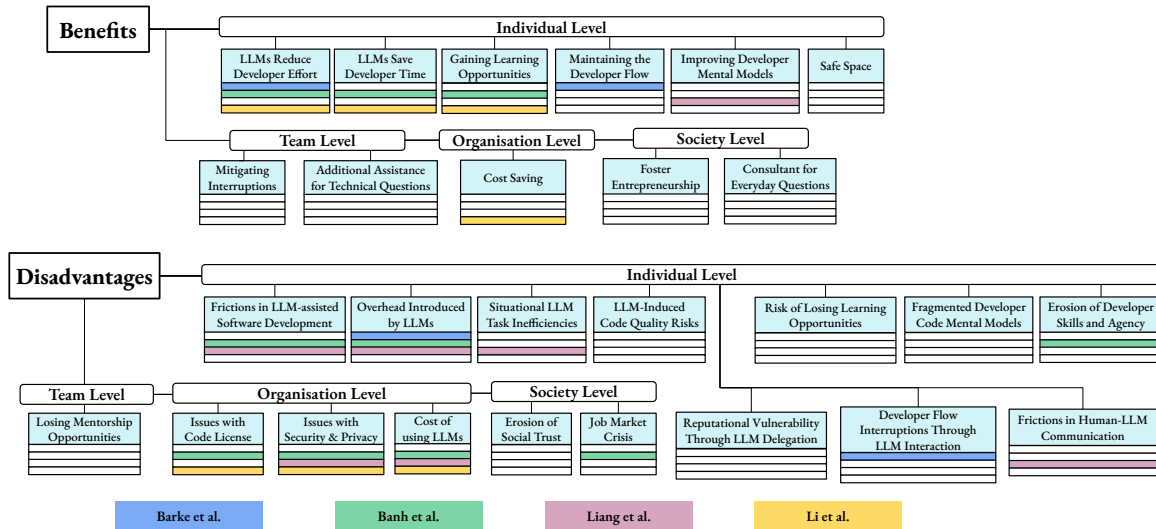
Benefits

Individual Level

LLMs Reduce Developer Effort

LLMs Save Developer Time

Gaining Learning Opportunities

Maintaining the Developer Flow

Improving Developer Mental Models

Safe Space

Team Level

Mitigating Interruptions

Additional Assistance for Technical Questions

Organisation Level

Cost Saving

Society Level

Foster Entrepreneurship

Consultant for Everyday Questions

Disadvantages

Individual Level

Frictions in LLM-assisted Software Development

Overhead Introduced by LLMs

Situational LLM Task Inefficiencies

LLM-Induced Code Quality Risks

Risk of Losing Learning Opportunities

Fragmented Developer Code Mental Models

Erosion of Developer Skills and Agency

Reputational Vulnerability Through LLM Delegation

Developer Flow Interruptions Through LLM Interaction

Frictions in Human-LLM Communication

Team Level

Losing Mentorship Opportunities

Organisation Level

Issues with Code License

Issues with Security & Privacy

Cost of using LLMs

Society Level

Erosion of Social Trust

Job Market Crisis

Barke et al.

Banh et al.

Liang et al.

Li et al.